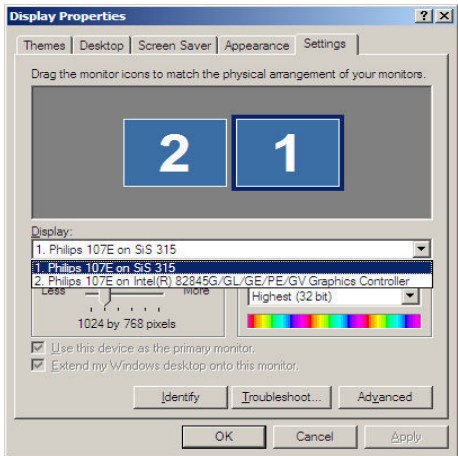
Display Properties

?
X

Themes
Desktop
Screen Saver
Appearance
Settings

Drag the monitor icons to match the physical arrangement of your monitors.

2
1

Display:

1. Philips 107E on SiS 315

1. Philips 107E on SiS 315
2. Philips 107E on Intel(R) 82845G/GL/GE/PE/GV Graphics Controller

Less
More

1024 by 768 pixels

Highest (32 bit)

Use this device as the primary monitor.
Extend my Windows desktop onto this monitor.

Identify
Troubleshoot...
Advanced

OK
Cancel
Apply